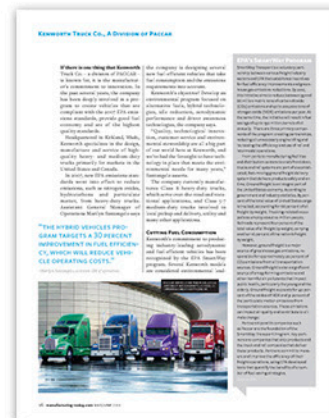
Kenworth Truck Co., A Division of Paccar

If there is one thing that Kenworth Truck Co. – a division of PACCAR – is known for, it is the manufacturer's commitment to innovation. In the past several years, the company has been deeply involved in a program to create vehicles that are compliant with the new EPA emissions standards, provide good fuel economy, and are of the highest quality standards.

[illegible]

"The hybrid vehicles program targets a 30 percent improvement in fuel efficiency, which will reduce vehicle operating costs."

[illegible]

Cutting Fuel Consumption

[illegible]

EPA's SmartWay Program

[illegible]

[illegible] manufacturingtoday.com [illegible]